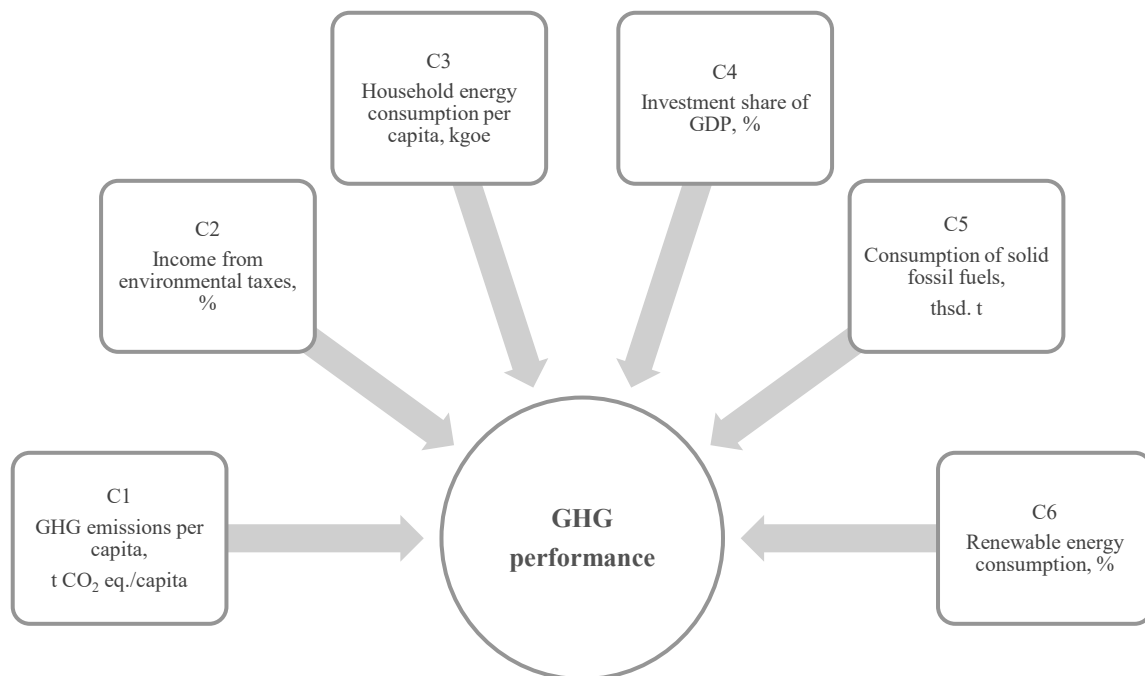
C3
Household energy consumption per capita, kgoe

C4
Investment share of GDP, %

C2
Income from environmental taxes, %

C5
Consumption of solid fossil fuels, thsd. t

C1
GHG emissions per capita, t $CO_2$ eq./capita

GHG performance

C6
Renewable energy consumption, %